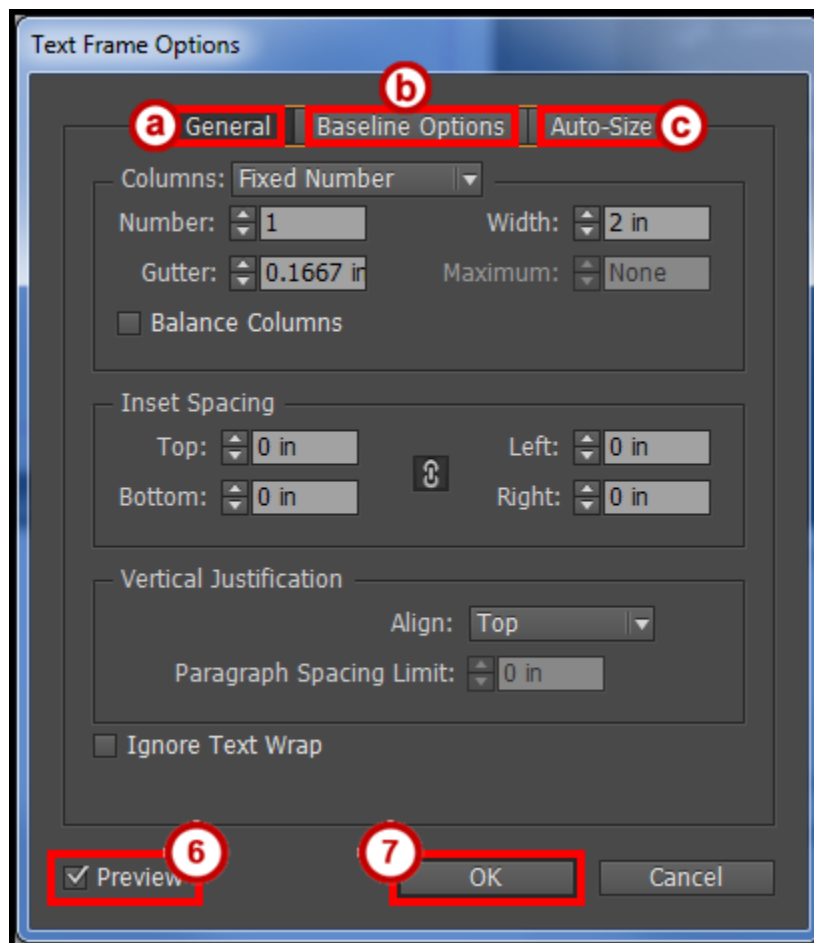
Text Frame Options

a General
b Baseline Options
Auto-Size c

Columns: Fixed Number
Number: 1
Width: 2 in
Gutter: 0.1667 in
Maximum: None
Balance Columns

Inset Spacing
Top: 0 in
Left: 0 in
Bottom: 0 in
Right: 0 in

Vertical Justification
Align: Top
Paragraph Spacing Limit: 0 in

Ignore Text Wrap

Preview 6
7 OK
Cancel